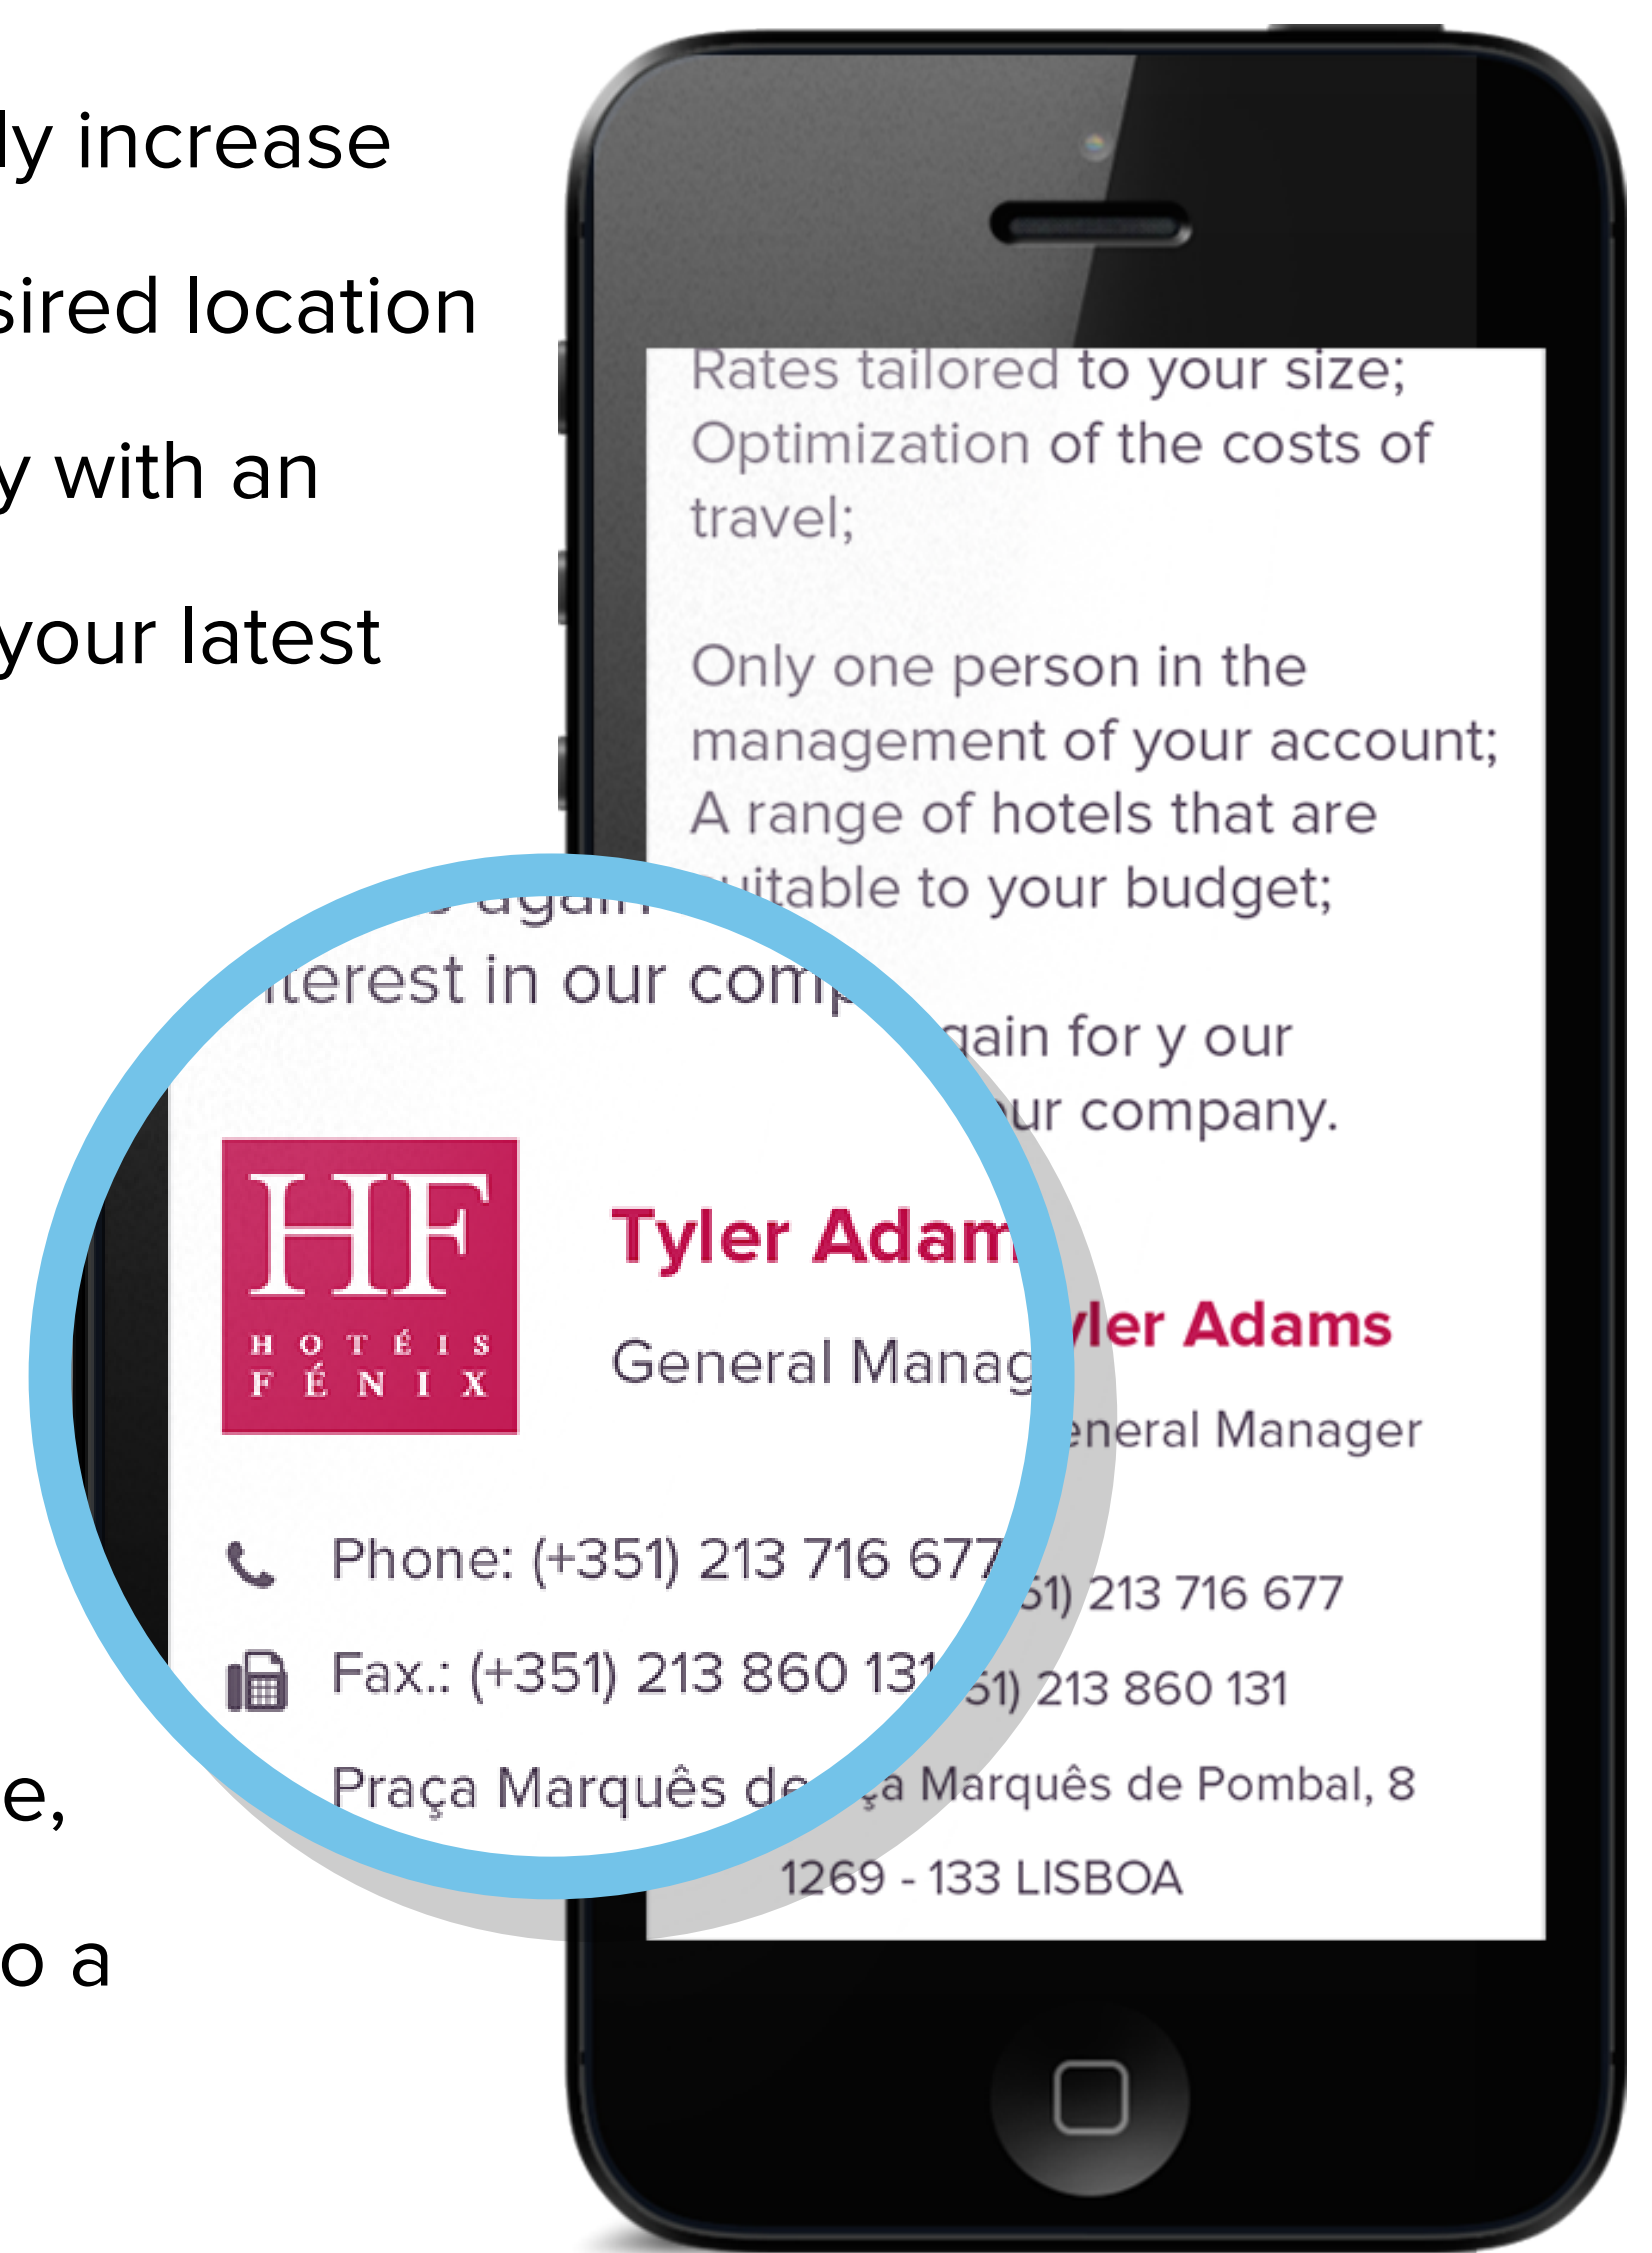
ly increase

sired location

y with an

your latest

e,

o a

Rates tailored to your size;
Optimization of the costs of travel;

Only one person in the management of your account;
A range of hotels that are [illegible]itable to your budget;

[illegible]gain for y our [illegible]ur company.

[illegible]ler Adams

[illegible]eneral Manager

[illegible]51) 213 716 677

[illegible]51) 213 860 131

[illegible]ça Marquês de Pombal, 8

1269 - 133 LISBOA

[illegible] again
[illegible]terest in our com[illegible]

HF
HOTÉIS FÉNIX

Tyler Adam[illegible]

General Manag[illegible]

Phone: (+351) 213 716 677

Fax.: (+351) 213 860 131

Praça Marquês de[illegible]